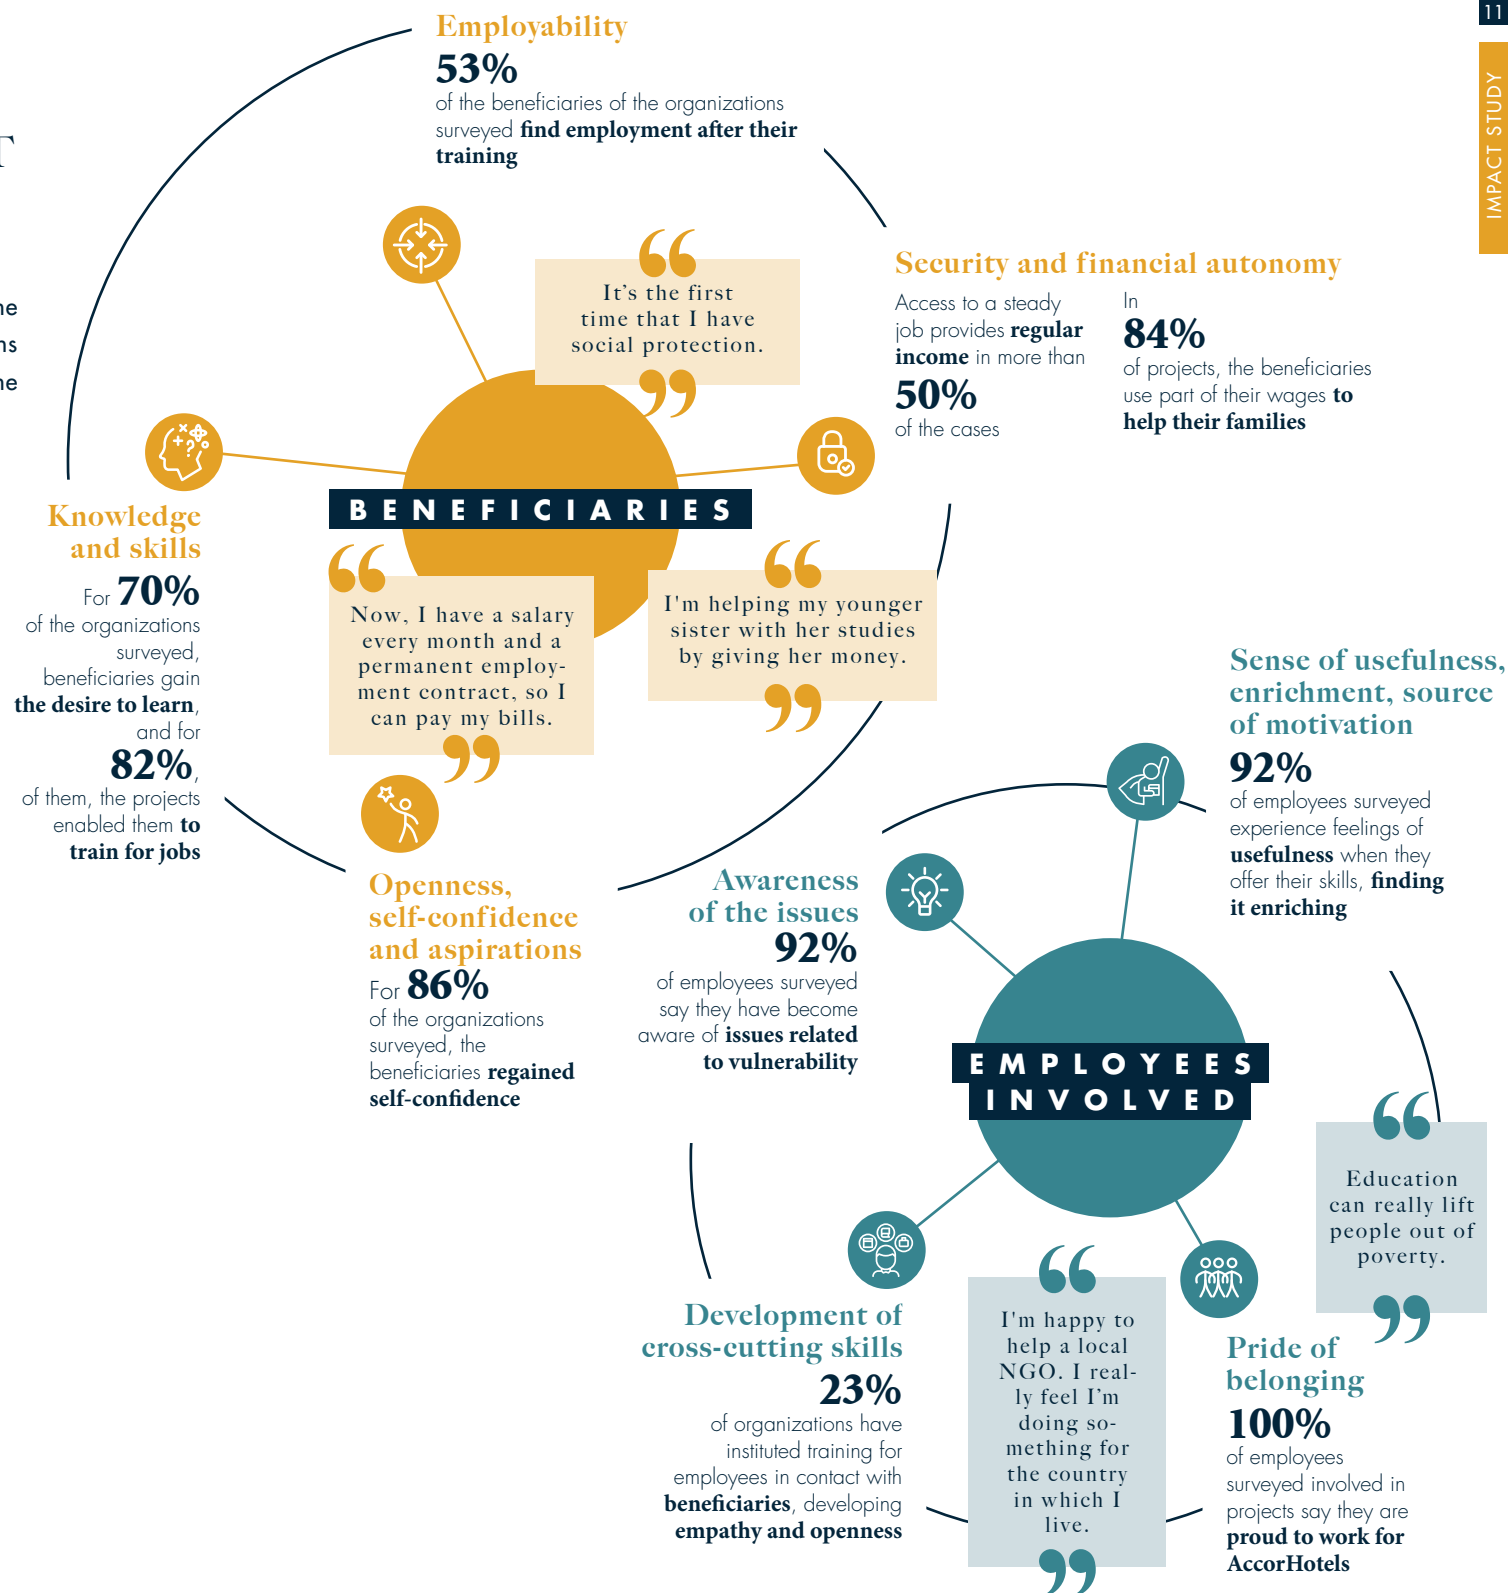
11

IMPACT STUDY

T

ne
ns
ne

Employability
53%
of the beneficiaries of the organizations surveyed find employment after their training

It's the first time that I have social protection.

Security and financial autonomy
Access to a steady job provides regular income in more than
50%
of the cases

In
84%
of projects, the beneficiaries use part of their wages to help their families

BENEFICIARIES

Knowledge and skills
For 70%
of the organizations surveyed, beneficiaries gain the desire to learn, and for
82%,
of them, the projects enabled them to train for jobs

Now, I have a salary every month and a permanent employment contract, so I can pay my bills.

I'm helping my younger sister with her studies by giving her money.

Sense of usefulness, enrichment, source of motivation
92%
of employees surveyed experience feelings of usefulness when they offer their skills, finding it enriching

Openness, self-confidence and aspirations
For 86%
of the organizations surveyed, the beneficiaries regained self-confidence

Awareness of the issues
92%
of employees surveyed say they have become aware of issues related to vulnerability

EMPLOYEES INVOLVED

Education can really lift people out of poverty.

Development of cross-cutting skills
23%
of organizations have instituted training for employees in contact with beneficiaries, developing empathy and openness

I'm happy to help a local NGO. I really feel I'm doing something for the country in which I live.

Pride of belonging
100%
of employees surveyed involved in projects say they are proud to work for AccorHotels